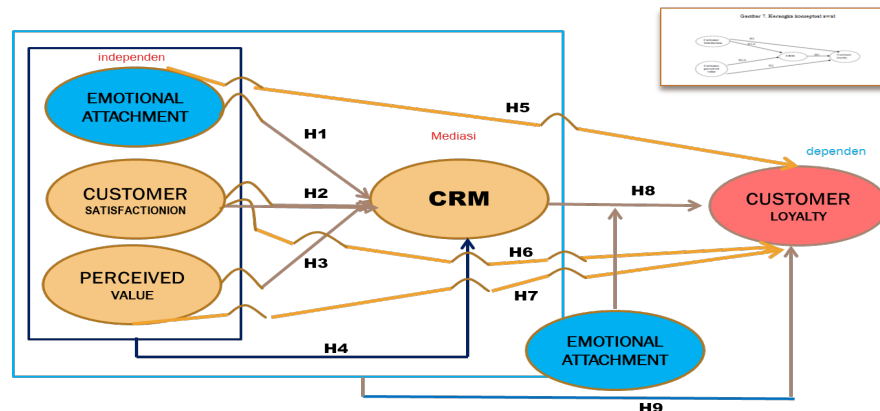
Gambar 7. Kerangka konseptual awal

independen

EMOTIONAL ATTACHMENT

CUSTOMER SATISFACTIONION

PERCEIVED VALUE

H1

H2

H3

H4

H5

Mediasi

CRM

H6

H7

H8

dependen

CUSTOMER LOYALTY

EMOTIONAL ATTACHMENT

H9